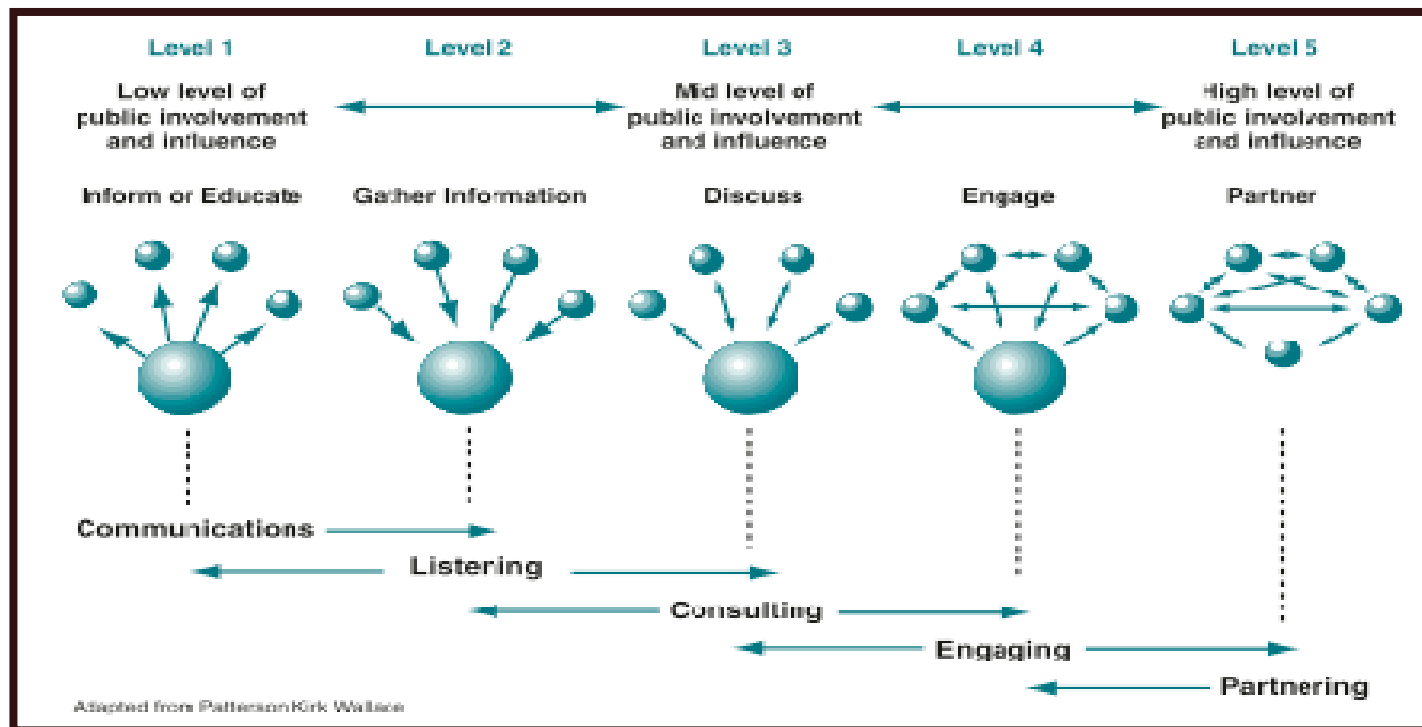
Level 1

Low level of public involvement and influence

Inform or Educate

Level 2

Gather Information

Level 3

Mid level of public involvement and influence

Discuss

Level 4

Engage

Level 5

High level of public involvement and influence

Partner

Communications

Listening

Consulting

Engaging

Partnering

Adapted from Patterson Kirk Wallace